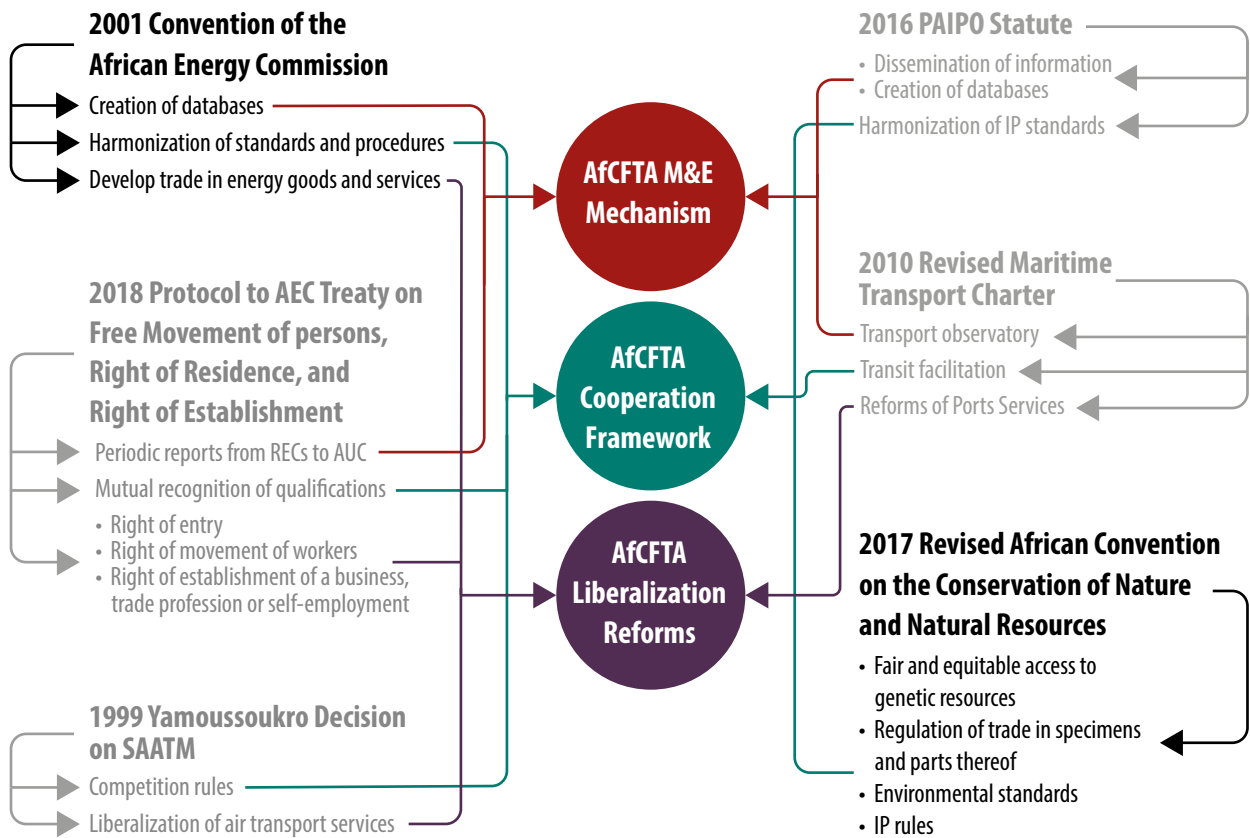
2001 Convention of the African Energy Commission

Creation of databases

Harmonization of standards and procedures

Develop trade in energy goods and services

2018 Protocol to AEC Treaty on Free Movement of persons, Right of Residence, and Right of Establishment

Periodic reports from RECs to AUC

Mutual recognition of qualifications

• Right of entry
• Right of movement of workers
• Right of establishment of a business, trade profession or self-employment

1999 Yamoussoukro Decision on SAATM

Competition rules

Liberalization of air transport services

AfCFTA M&E Mechanism

AfCFTA Cooperation Framework

AfCFTA Liberalization Reforms

2016 PAIPO Statute

• Dissemination of information
• Creation of databases

Harmonization of IP standards

2010 Revised Maritime Transport Charter

Transport observatory

Transit facilitation

Reforms of Ports Services

2017 Revised African Convention on the Conservation of Nature and Natural Resources

• Fair and equitable access to genetic resources
• Regulation of trade in specimens and parts thereof
• Environmental standards
• IP rules